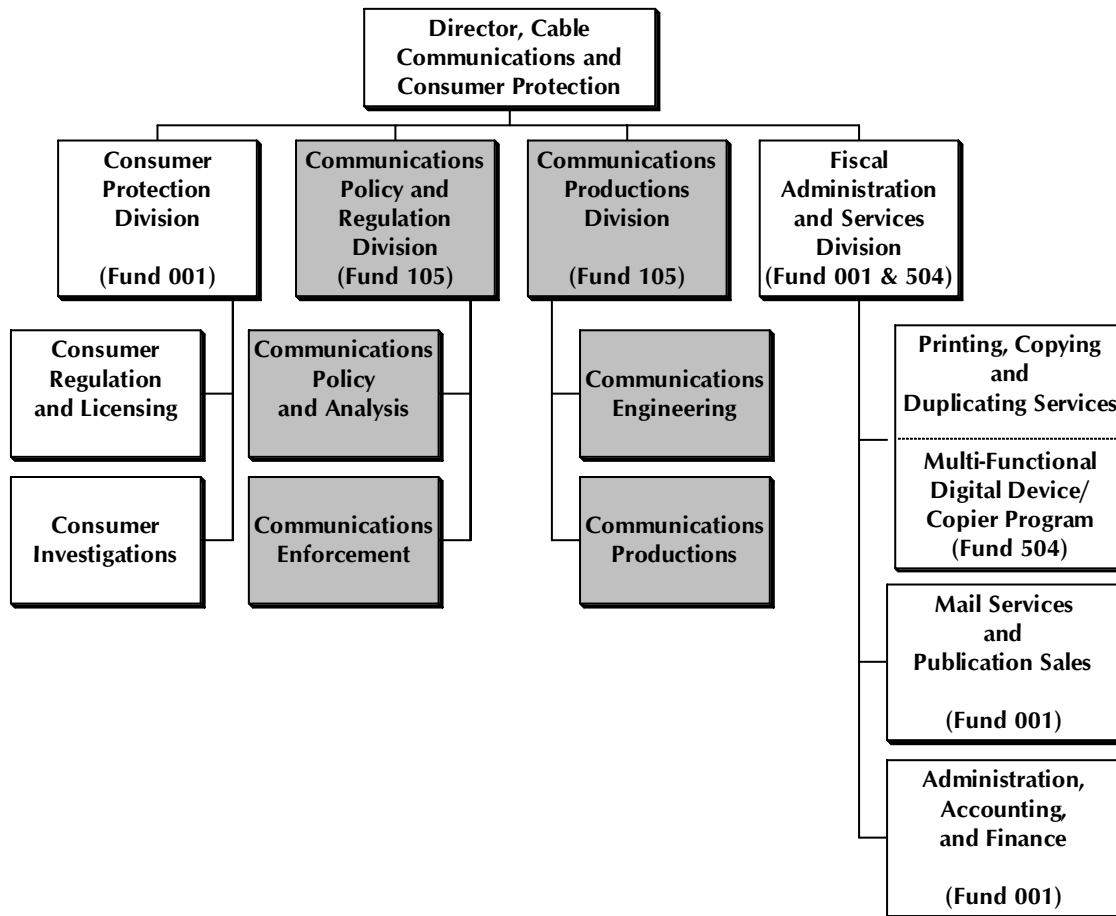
Director, Cable Communications and Consumer Protection

Consumer Protection Division

(Fund 001)

Communications Policy and Regulation Division
(Fund 105)

Communications Productions Division

(Fund 105)

Fiscal Administration and Services Division
(Fund 001 & 504)

Consumer Regulation and Licensing

Consumer Investigations

Communications Policy and Analysis

Communications Enforcement

Communications Engineering

Communications Productions

Printing, Copying and Duplicating Services

Multi-Functional Digital Device/ Copier Program
(Fund 504)

Mail Services and Publication Sales

(Fund 001)

Administration, Accounting, and Finance

(Fund 001)